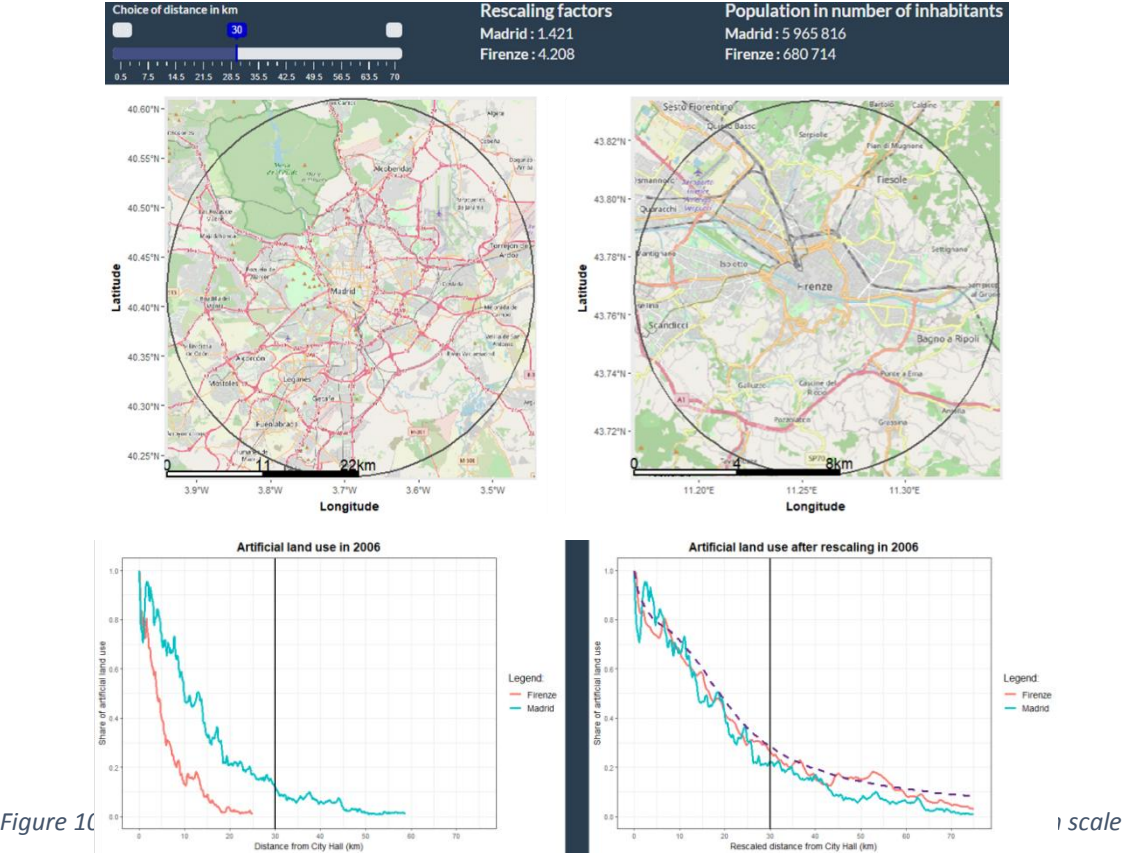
Choice of distance in km

30

0.5 7.5 14.5 21.5 28.5 35.5 42.5 49.5 56.5 63.5 70

Rescaling factors
Madrid : 1.421
Firenze : 4.208

Population in number of inhabitants
Madrid : 5 965 816
Firenze : 680 714

40.60°N
40.55°N
40.50°N
40.45°N
40.40°N
40.35°N
40.30°N
40.25°N

Latitude

Alcobendas

Madrid

Leganés

Getafe

Móstoles

Alcorcón

Fuenlabrada

0 11 22km

3.9°W 3.8°W 3.7°W 3.6°W 3.5°W

Longitude

43.82°N
43.80°N
43.78°N
43.76°N
43.74°N
43.72°N

Latitude

Sesto Fiorentino

Fiesole

Firenze

Scandicci

Bagno a Ripoli

0 4 8km

11.20°E 11.25°E 11.30°E

Longitude

Artificial land use in 2006

Share of artificial land use

1.0
0.8
0.6
0.4
0.2
0.0

0 10 20 30 40 50 60 70

Distance from City Hall (km)

Legend:
Firenze
Madrid

Artificial land use after rescaling in 2006

Share of artificial land use

1.0
0.8
0.6
0.4
0.2
0.0

0 10 20 30 40 50 60 70

Rescaled distance from City Hall (km)

Legend:
Firenze
Madrid

Figure 10 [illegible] scale